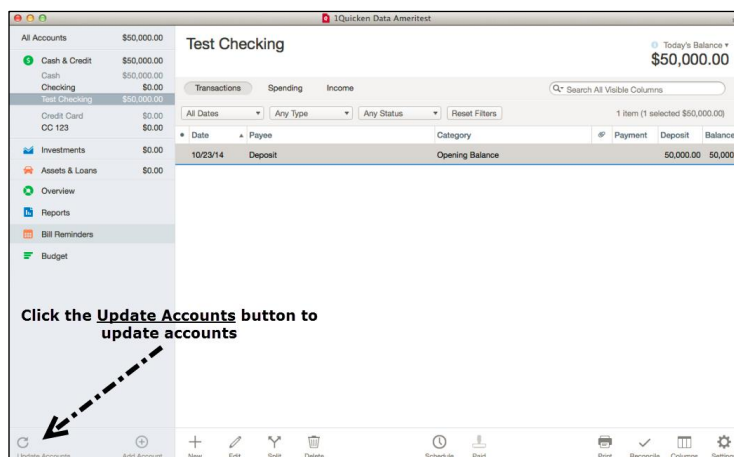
1Quicken Data Ameritest

All Accounts $50,000.00

Cash & Credit $50,000.00

Cash $50,000.00

Checking $0.00

Test Checking $50,000.00

Credit Card $0.00

CC 123 $0.00

Investments $0.00

Assets & Loans $0.00

Overview

Reports

Bill Reminders

Budget

Test Checking

Today's Balance

$50,000.00

Transactions Spending Income

Search All Visible Columns

All Dates Any Type Any Status Reset Filters

1 item (1 selected $50,000.00)

| Date | Payee | Category | Payment | Deposit | Balance |
|---|---|---|---|---|---|
| 10/23/14 | Deposit | Opening Balance | | 50,000.00 | 50,000 |

Click the Update Accounts button to update accounts

Update Accounts Add Account New Edit Split Delete Schedule Paid Print Reconcile Columns Settings